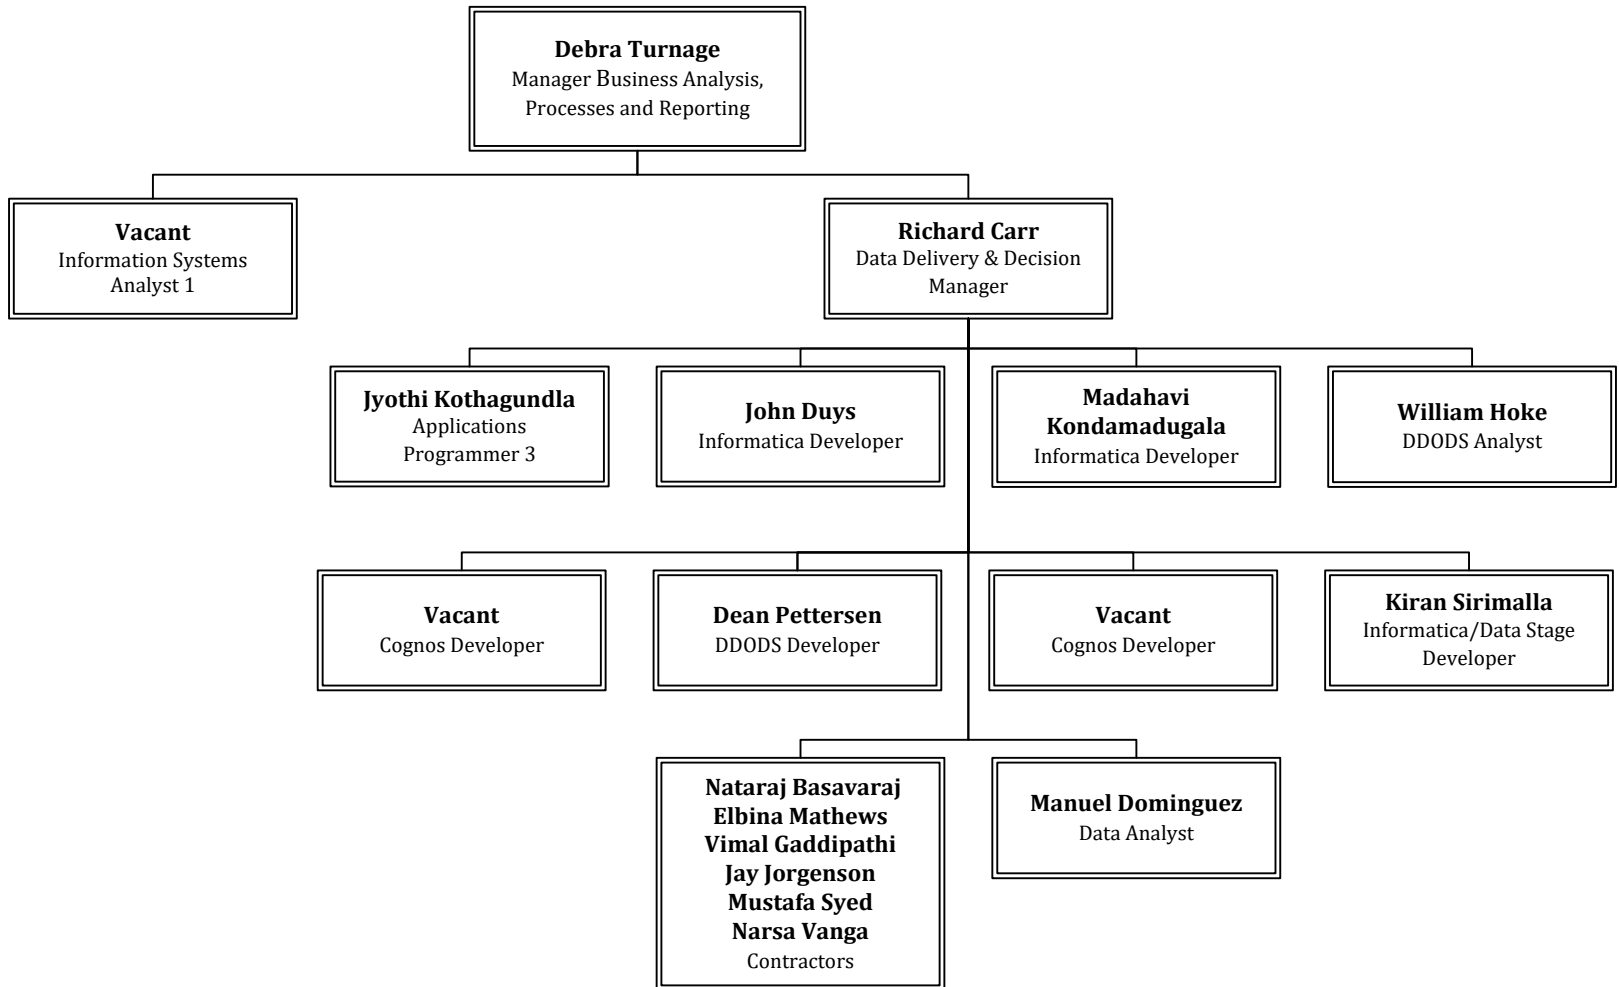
Debra Turnage
Manager Business Analysis, Processes and Reporting

Vacant
Information Systems Analyst 1

Richard Carr
Data Delivery & Decision Manager

Jyothi Kothagundla
Applications Programmer 3

John Duys
Informatica Developer

Madahavi Kondamadugala
Informatica Developer

William Hoke
DDODS Analyst

Vacant
Cognos Developer

Dean Pettersen
DDODS Developer

Vacant
Cognos Developer

Kiran Sirimalla
Informatica/Data Stage Developer

Nataraj Basavaraj
Elbina Mathews
Vimal Gaddipathi
Jay Jorgenson
Mustafa Syed
Narsa Vanga
Contractors

Manuel Dominguez
Data Analyst